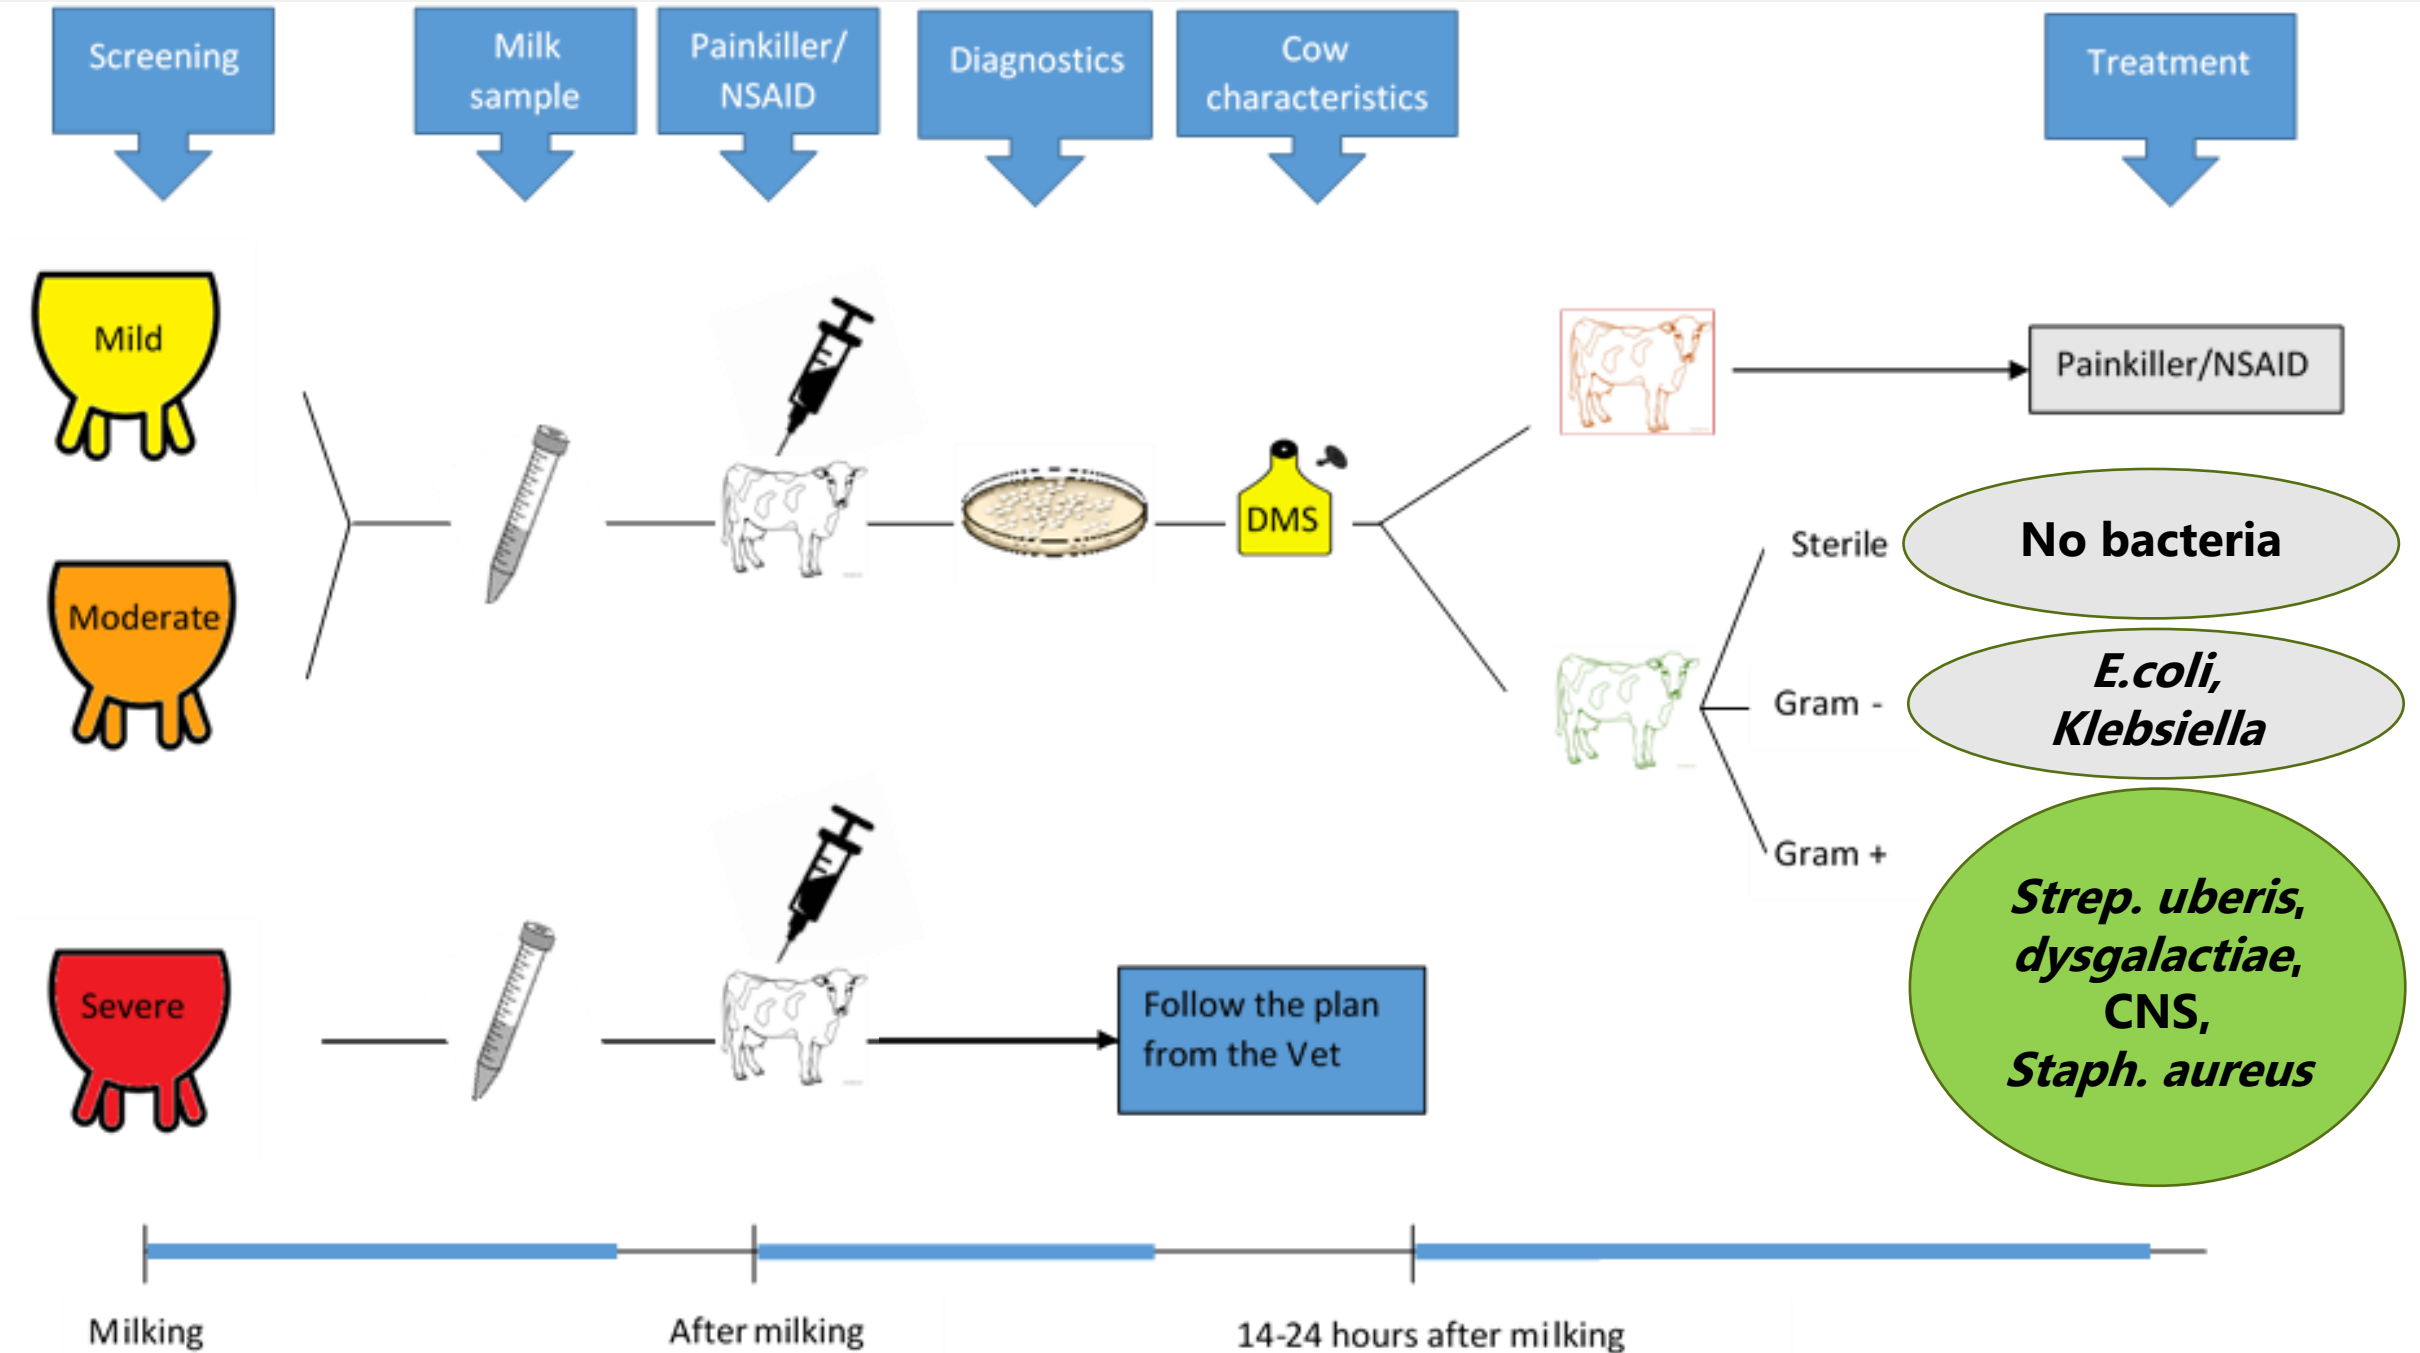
Screening

Milk sample

Painkiller/ NSAID

Diagnostics

Cow characteristics

Treatment

Mild

Moderate

DMS

Painkiller/NSAID

Sterile

No bacteria

Gram -

*E.coli, Klebsiella*

Gram +

*Strep. uberis, dysgalactiae,* CNS, *Staph. aureus*

Severe

Follow the plan from the Vet

Milking

After milking

14-24 hours after milking